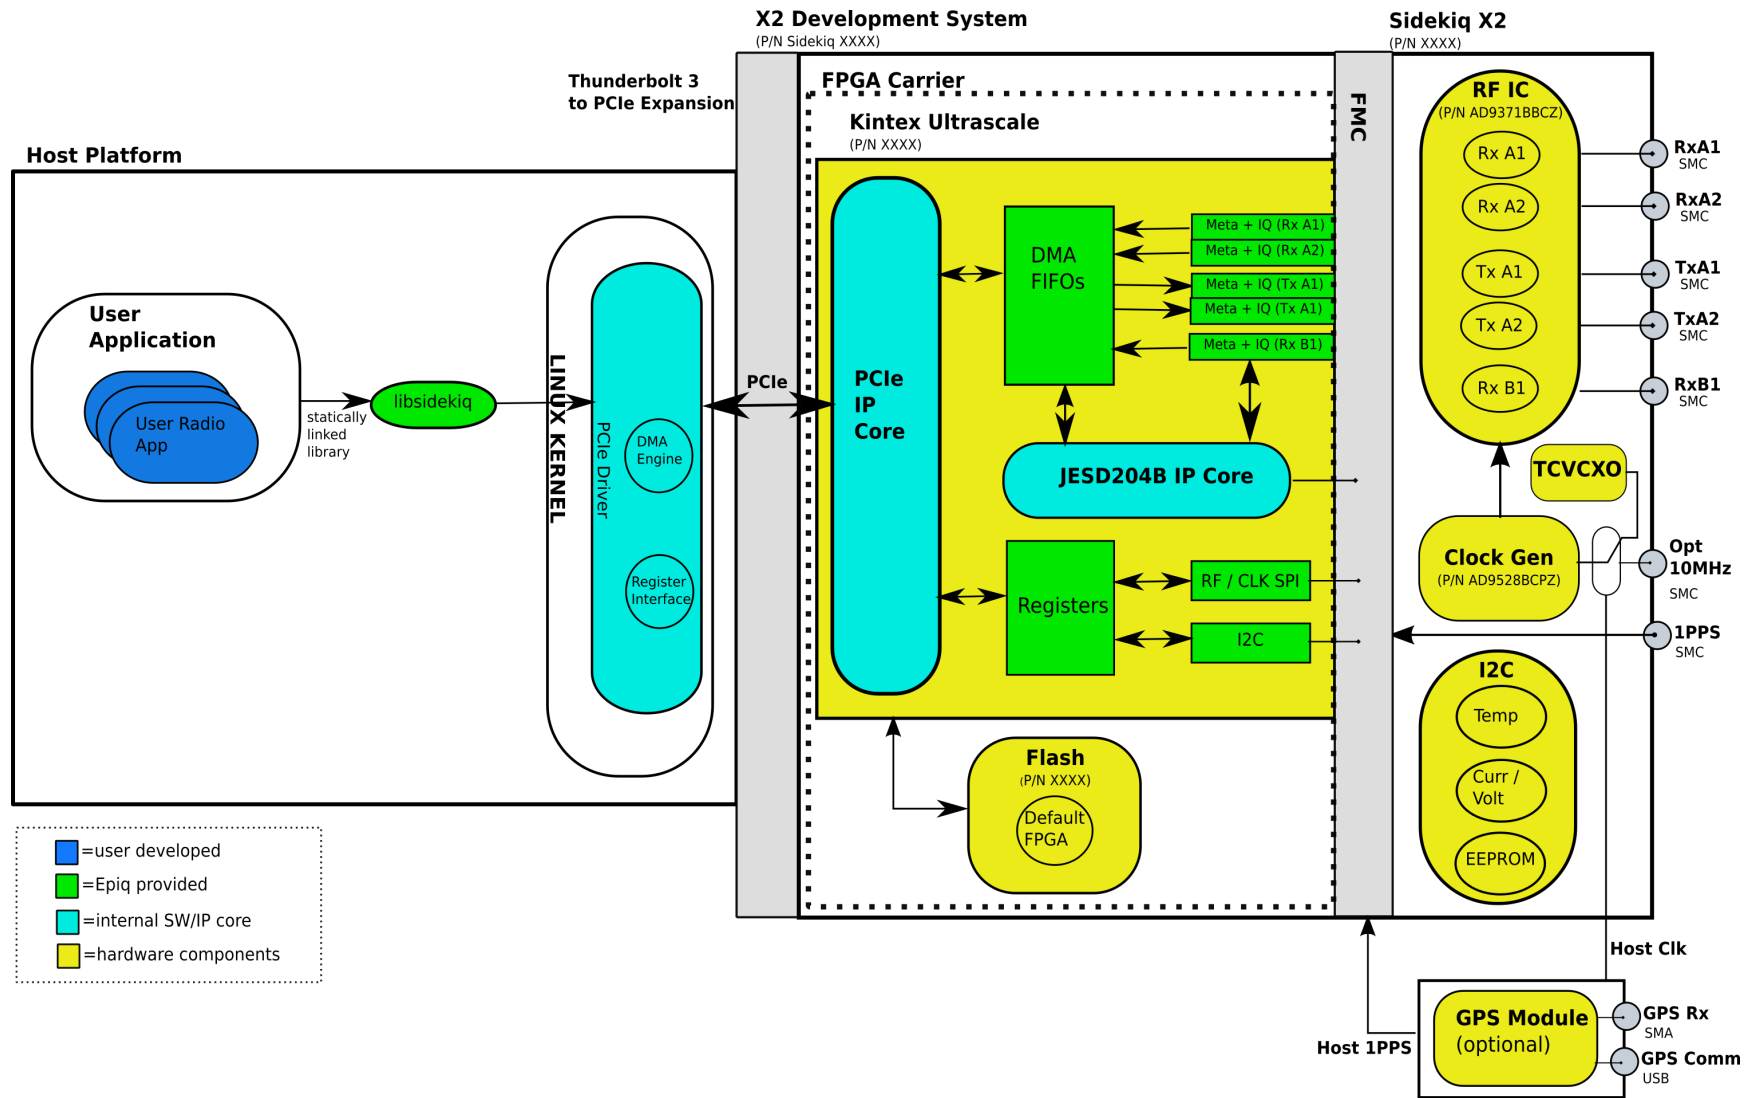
X2 Development System
(P/N Sidekiq XXXX)

Sidekiq X2
(P/N XXXX)

Thunderbolt 3
to PCIe Expansion

FPGA Carrier

FMC

Kintex Ultrascale
(P/N XXXX)

Host Platform

RF IC
(P/N AD9371BBCZ)

Rx A1
Rx A2
Tx A1
Tx A2
Rx B1

RxA1
SMC
RxA2
SMC
TxA1
SMC
TxA2
SMC
RxB1
SMC

DMA FIFOs

Meta + IQ (Rx A1)
Meta + IQ (Rx A2)
Meta + IQ (Tx A1)
Meta + IQ (Tx A1)
Meta + IQ (Rx B1)

User Application

User Radio App

statically linked library

libsidekiq

LINUX KERNEL

PCIe Driver

DMA Engine

Register Interface

PCIe

PCIe IP Core

JESD204B IP Core

TCVCXO

Clock Gen
(P/N AD9528BCPZ)

Opt 10MHz
SMC

Registers

RF / CLK SPI

I2C

1PPS
SMC

I2C

Temp

Curr / Volt

EEPROM

Flash
(P/N XXXX)

Default FPGA

=user developed
=Epiq provided
=internal SW/IP core
=hardware components

Host Clk

Host 1PPS

GPS Module (optional)

GPS Rx
SMA
GPS Comm
USB